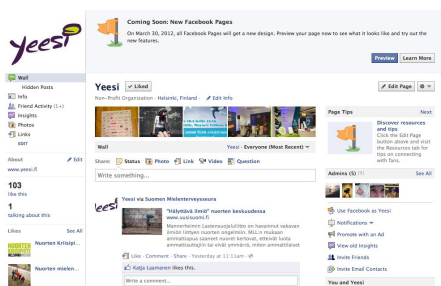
Coming Soon: New Facebook Pages

On March 30, 2012, all Facebook Pages will get a new design. Preview your page now to see what it looks like and try out the new features.

Preview Learn More

yeesi

Wall
Hidden Posts
Info
Friend Activity (1+)
Insights
Photos
Links
EDIT

About Edit
www.yeesi.fi

103
like this

1
talking about this

Likes See All
Nuorten Kriisipi...
Nuorten mielen...

Yeesi Liked
Non-Profit Organization · Helsinki, Finland · Edit Info

Edit Page

Wall Yeesi · Everyone (Most Recent)

Share: Status Photo Link Video Question

Write something...

Yeesi via Suomen Mielenterveysseura

"Hälytämä ilmiö" nuorten keskuudessa
www.susisuomi.fi
Mannerheimin Lastensuojeluliiton on havainnut vakavan ilmiön liittyen nuorten ongelmiin. MLL:n mukaan ammattiapua saaneet nuoret kertovat, etteivät tuota ammattiauttajiin tai eivät ymmärrä, miten ammattiavust

Like · Comment · Share · Yesterday at 11:11am ·

Katja Laamanen likes this.

Write a comment...

Page Tips Next
Discover resources and tips
Click the Edit Page button above and visit the Resources tab for tips on connecting with fans.

Admins (5) See All

Use Facebook as Yeesi
Notifications
Promote with an Ad
View old Insights
Invite Friends
Invite Email Contacts

You and Yeesi